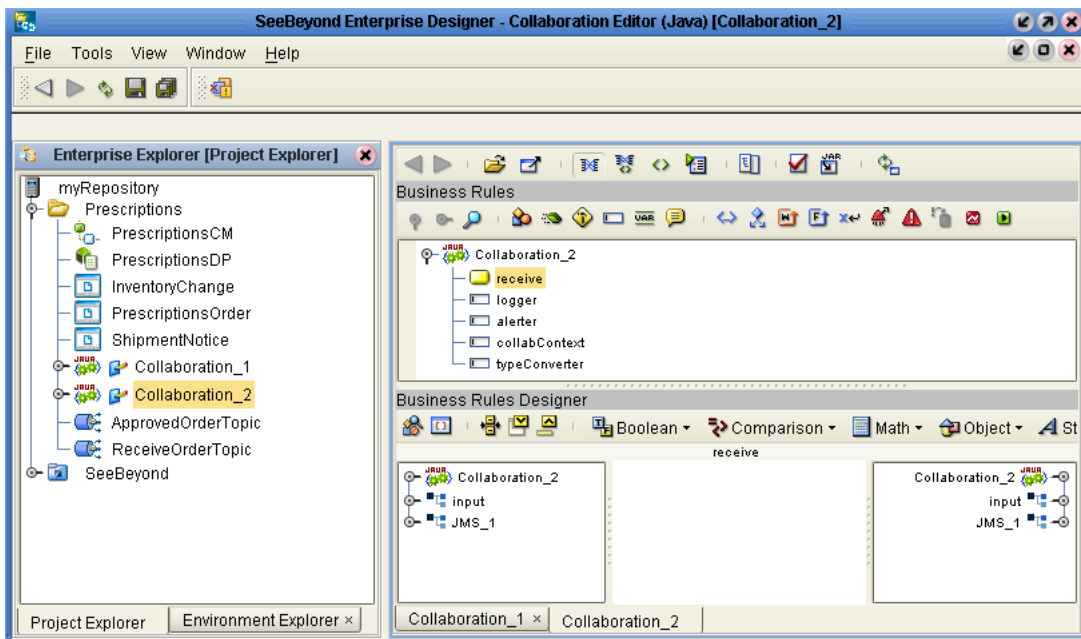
SeeBeyond Enterprise Designer - Collaboration Editor (Java) [Collaboration_2]

File Tools View Window Help

Enterprise Explorer [Project Explorer]

myRepository
Prescriptions
PrescriptionsCM
PrescriptionsDP
InventoryChange
PrescriptionsOrder
ShipmentNotice
Collaboration_1
Collaboration_2
ApprovedOrderTopic
ReceiveOrderTopic
SeeBeyond

Project Explorer
Environment Explorer ×

Business Rules

Collaboration_2
receive
logger
alerter
collabContext
typeConverter

Business Rules Designer

Boolean ▾ Comparison ▾ Math ▾ Object ▾ St

receive

Collaboration_2
input
JMS_1

Collaboration_2
input
JMS_1

Collaboration_1 ×
Collaboration_2